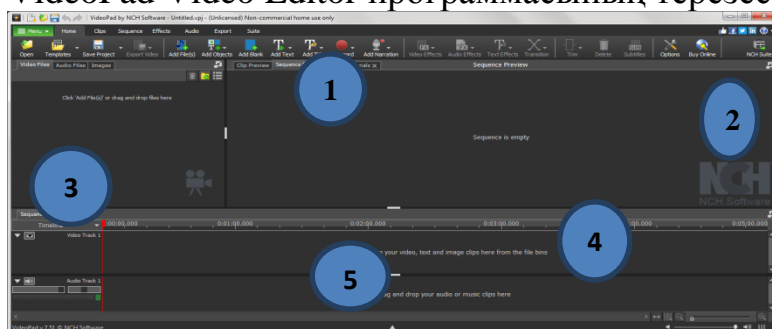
VideoPad Video Editor программасынің терезесі

VideoPad by NCH Software - Untitled.vpj - (Unlicensed) Non-commercial home use only

Menu | Home | Clips | Sequence | Effects | Audio | Export | Suite

Open | Templates | Save Project | Export Video | Add File(s) | Add Objects | Add Blank | Add Text | Add T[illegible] | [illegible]ord | Add Narration | Video Effects | Audio Effects | Text Effects | Transition | Trim | Delete | Subtitles | Options | Buy Online | NCH Suite

Video Files | Audio Files | Images

Click 'Add File(s)' or drag and drop files here

Clip Preview | Sequence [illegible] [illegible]ials ×

Sequence Preview

Sequence is empty

NCH Software

1

2

3

4

5

Sequence

Timeline | 0:00:00,000 | 0:01:00,000 | 0:02:00,000 | 0:03:00,000 | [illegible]:00,000 | 0:05:00,000

Video Track 1

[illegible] your video, text and image clips here from the file bins

Audio Track 1

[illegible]ag and drop your audio or music clips here

VideoPad v 7.51 © NCH Software